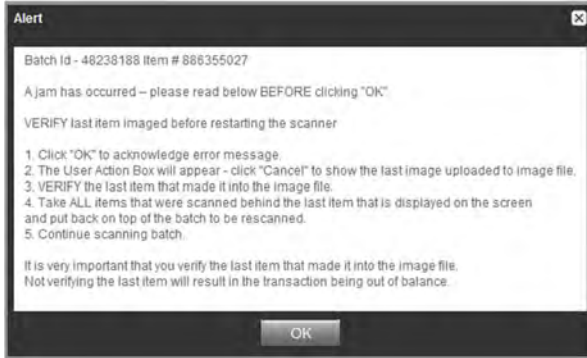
Alert

Batch Id - 48238188 Item # 886355027

A jam has occurred – please read below BEFORE clicking "OK".

VERIFY last item imaged before restarting the scanner

1. Click "OK" to acknowledge error message.
2. The User Action Box will appear - click "Cancel" to show the last image uploaded to image file.
3. VERIFY the last item that made it into the image file.
4. Take ALL items that were scanned behind the last item that is displayed on the screen and put back on top of the batch to be rescanned.
5. Continue scanning batch.

It is very important that you verify the last item that made it into the image file. Not verifying the last item will result in the transaction being out of balance.

OK